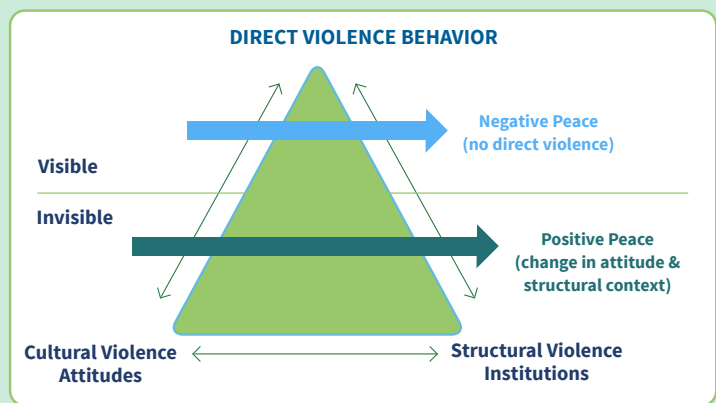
DIRECT VIOLENCE BEHAVIOR

Negative Peace
(no direct violence)

Visible

Invisible

Positive Peace
(change in attitude & structural context)

Cultural Violence
Attitudes

Structural Violence
Institutions